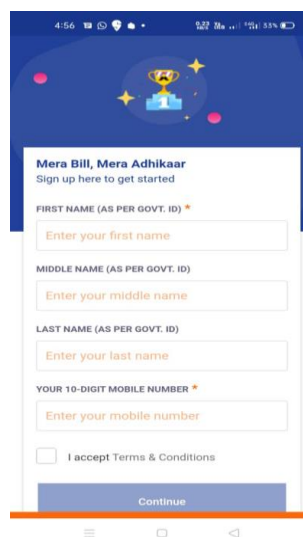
4:56 0.23 KB/S 53%

1

Mera Bill, Mera Adhikaar
Sign up here to get started

FIRST NAME (AS PER GOVT. ID) *

Enter your first name

MIDDLE NAME (AS PER GOVT. ID)

Enter your middle name

LAST NAME (AS PER GOVT. ID)

Enter your last name

YOUR 10-DIGIT MOBILE NUMBER *

Enter your mobile number

I accept Terms & Conditions

Continue